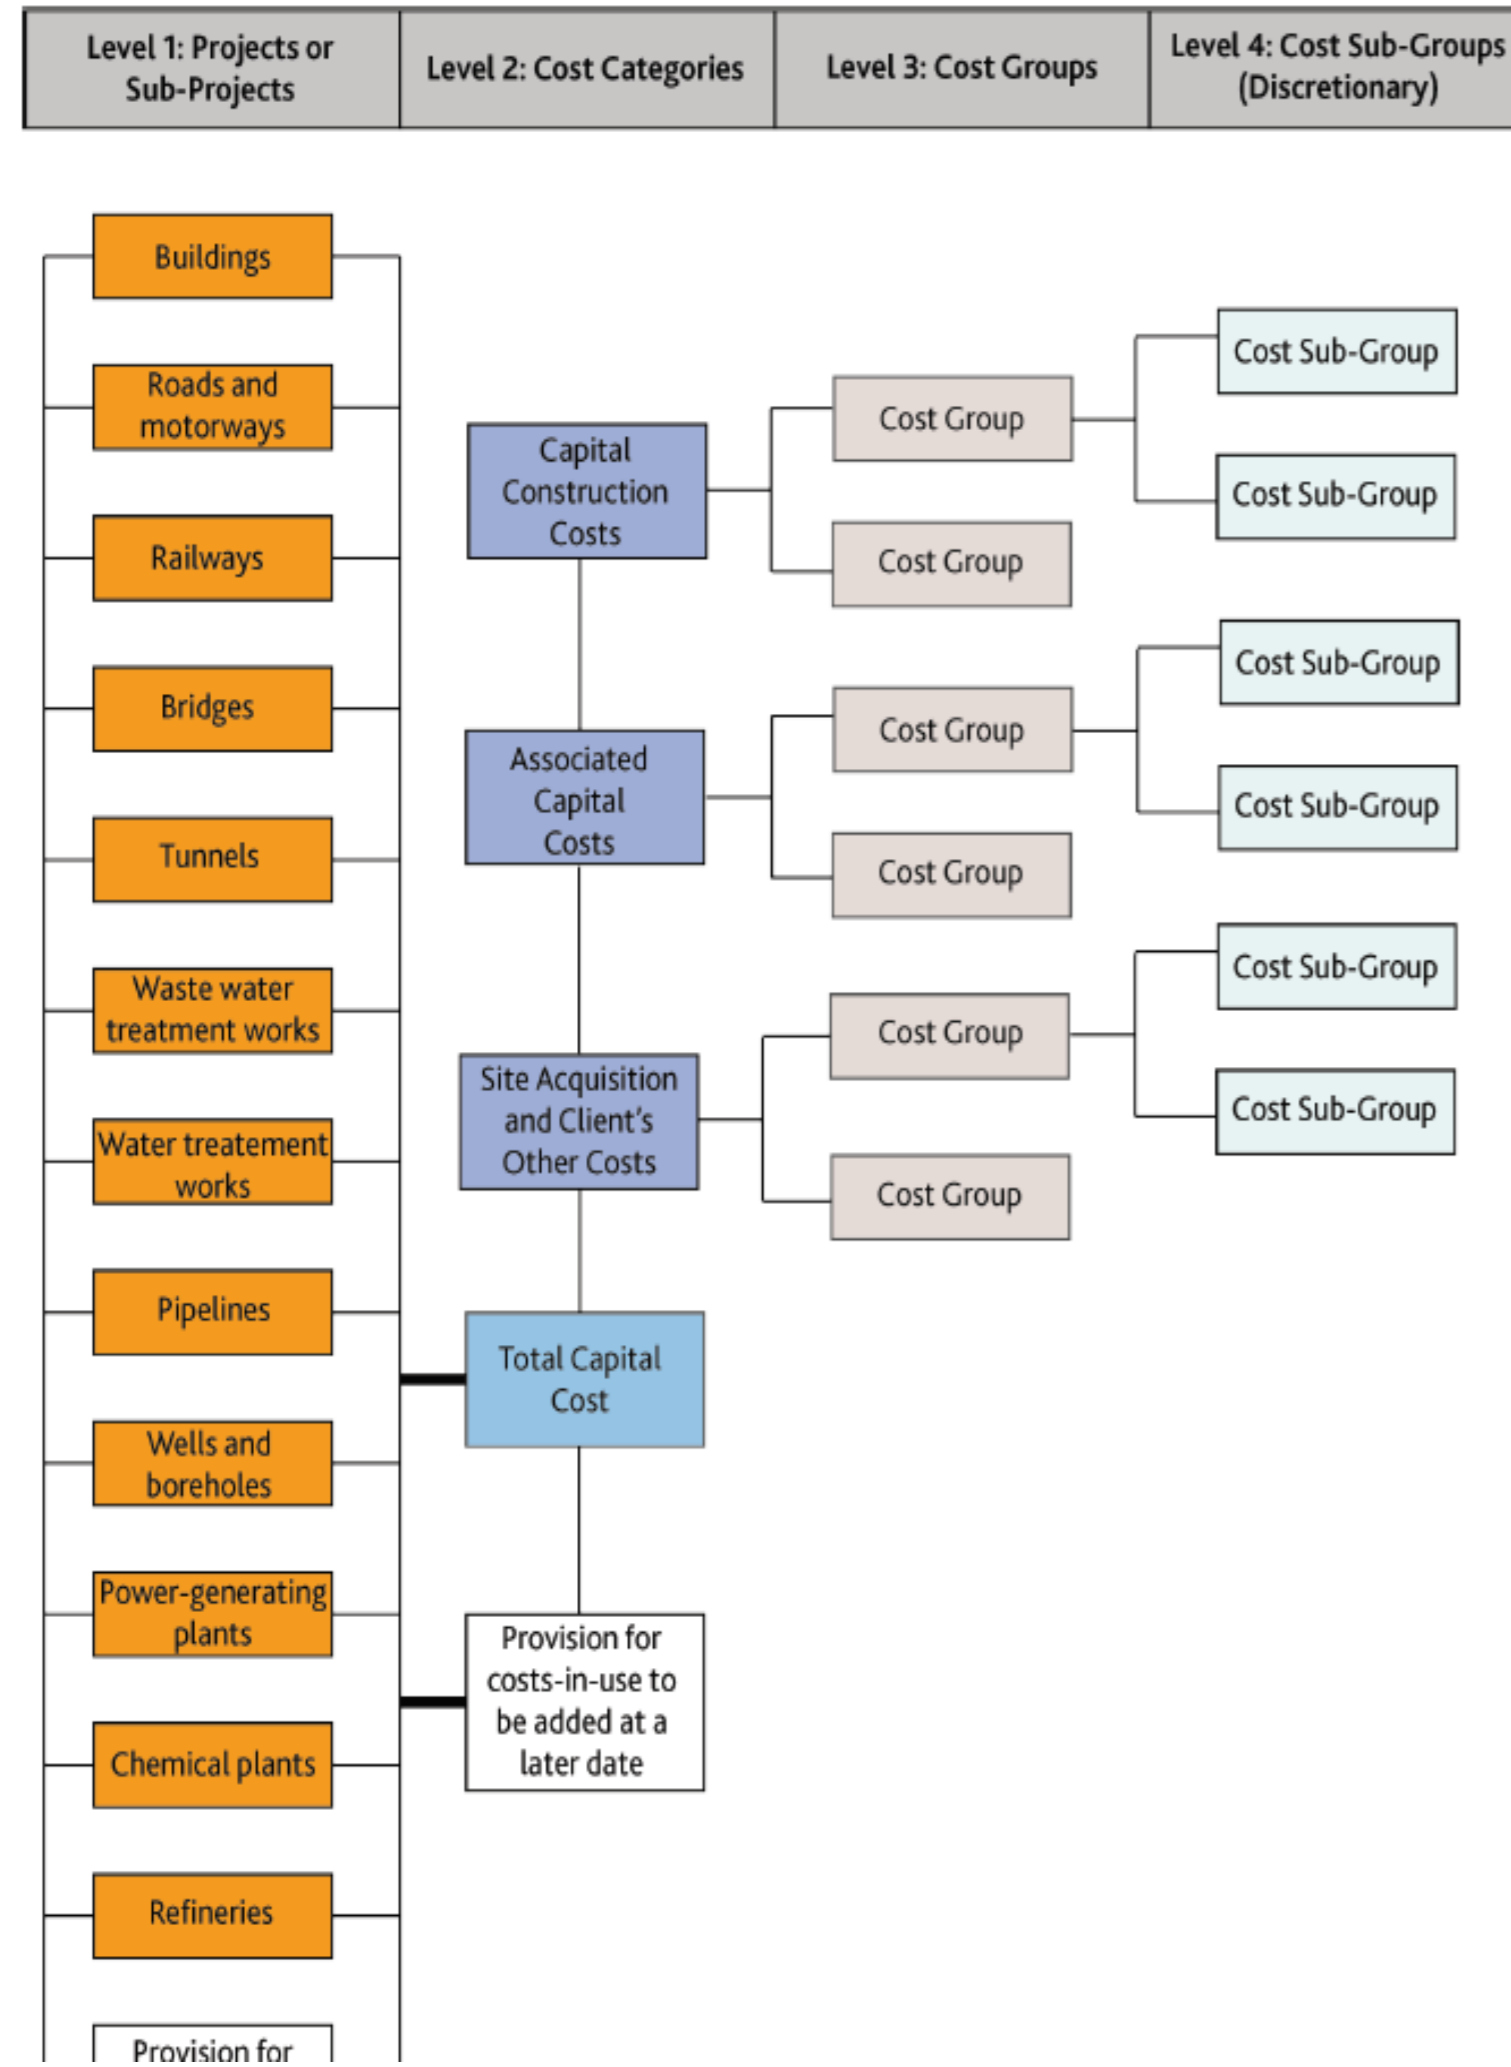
| Level 1: Projects or Sub-Projects | Level 2: Cost Categories | Level 3: Cost Groups | Level 4: Cost Sub-Groups (Discretionary) |
|---|---|---|---|

Buildings

Roads and motorways

Railways

Bridges

Tunnels

Waste water treatment works

Water treatement works

Pipelines

Wells and boreholes

Power-generating plants

Chemical plants

Refineries

Provision for

Capital Construction Costs

Cost Group

Cost Sub-Group

Cost Sub-Group

Cost Group

Associated Capital Costs

Cost Group

Cost Sub-Group

Cost Sub-Group

Cost Group

Site Acquisition and Client's Other Costs

Cost Group

Cost Sub-Group

Cost Sub-Group

Cost Group

Total Capital Cost

Provision for costs-in-use to be added at a later date